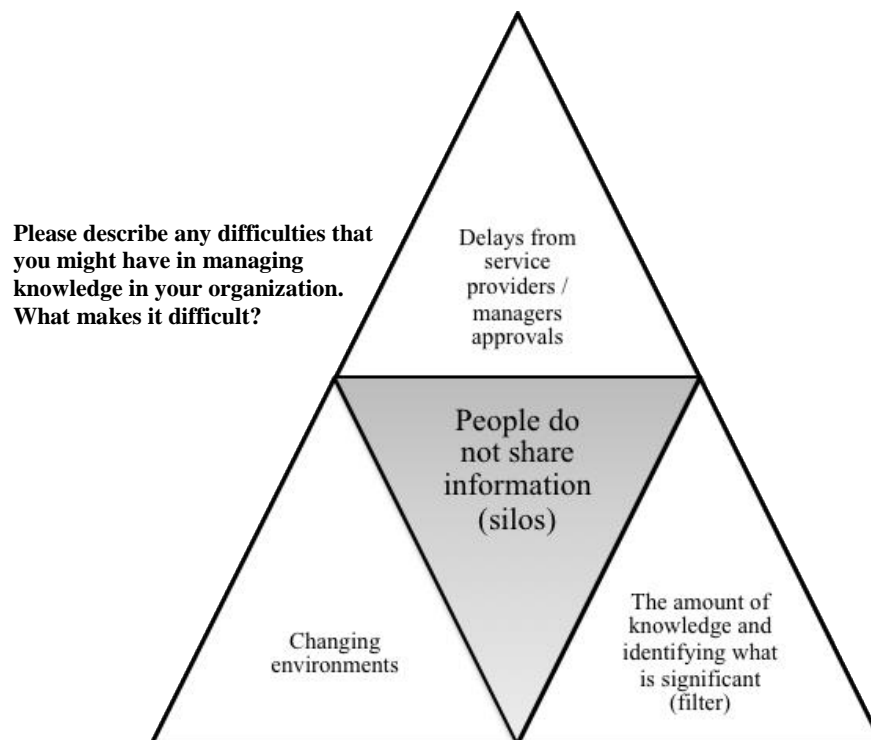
Please describe any difficulties that you might have in managing knowledge in your organization. What makes it difficult?

Delays from service providers / managers approvals

People do not share information (silos)

Changing environments

The amount of knowledge and identifying what is significant (filter)